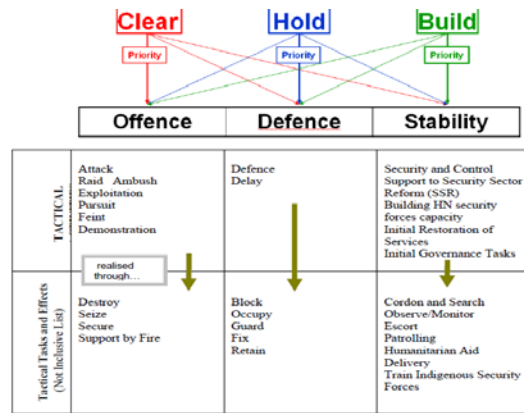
Clear | Hold | Build

Priority | Priority | Priority

| Offence | Defence | Stability |
|---|---|---|

| | | | |
|---|---|---|---|
| TACTICAL | Attack<br>Raid Ambush<br>Exploitation<br>Pursuit<br>Feint<br>Demonstration<br><br>realised through... | Defence<br>Delay | Security and Control<br>Support to Security Sector Reform (SSR)<br>Building HN security forces capacity<br>Initial Restoration of Services<br>Initial Governance Tasks |
| Tactical Tasks and Effects (Not Inclusive List) | Destroy<br>Seize<br>Secure<br>Support by Fire | Block<br>Occupy<br>Guard<br>Fix<br>Retain | Cordon and Search<br>Observe/Monitor<br>Escort<br>Patrolling<br>Humanitarian Aid Delivery<br>Train Indigenous Security Forces |